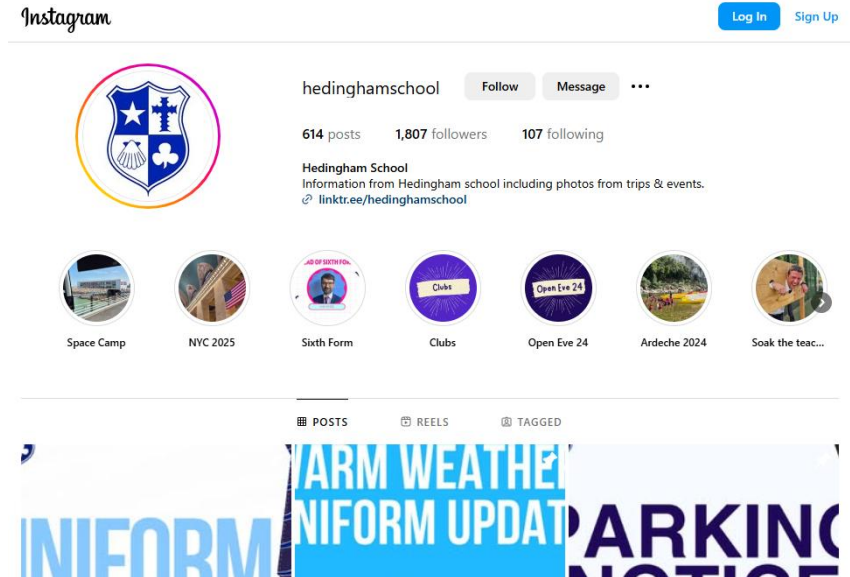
Instagram

Log In

Sign Up

hedinghamschool

Follow

Message

•••

614 posts 1,807 followers 107 following

Hedingham School

Information from Hedingham school including photos from trips & events.

linktr.ee/hedinghamschool

HEAD OF SIXTH FORM

Clubs

Open Eve 24

Space Camp

NYC 2025

Sixth Form

Clubs

Open Eve 24

Ardeche 2024

Soak the teac...

POSTS

REELS

TAGGED

NIFORM

ARM WEATHE

NIFORM UPDAT

PARKING

NOTICE